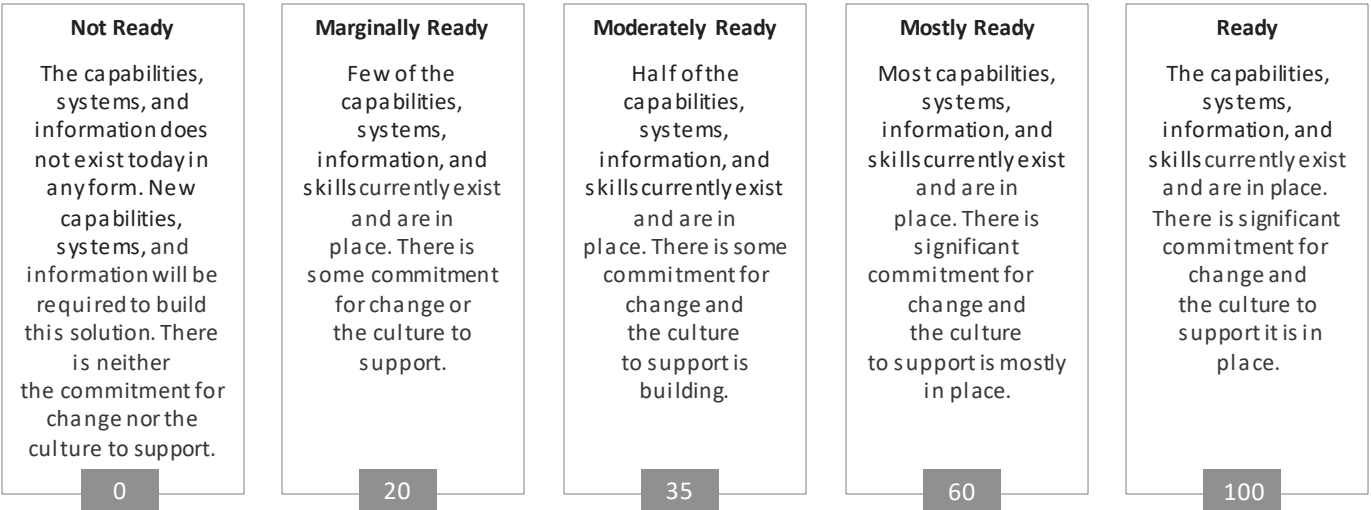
Not Ready

The capabilities, systems, and information does not exist today in any form. New capabilities, systems, and information will be required to build this solution. There is neither the commitment for change nor the culture to support.

0

Marginally Ready

Few of the capabilities, systems, information, and skills currently exist and are in place. There is some commitment for change or the culture to support.

20

Moderately Ready

Half of the capabilities, systems, information, and skills currently exist and are in place. There is some commitment for change and the culture to support is building.

35

Mostly Ready

Most capabilities, systems, information, and skills currently exist and are in place. There is significant commitment for change and the culture to support is mostly in place.

60

Ready

The capabilities, systems, information, and skills currently exist and are in place. There is significant commitment for change and the culture to support it is in place.

100